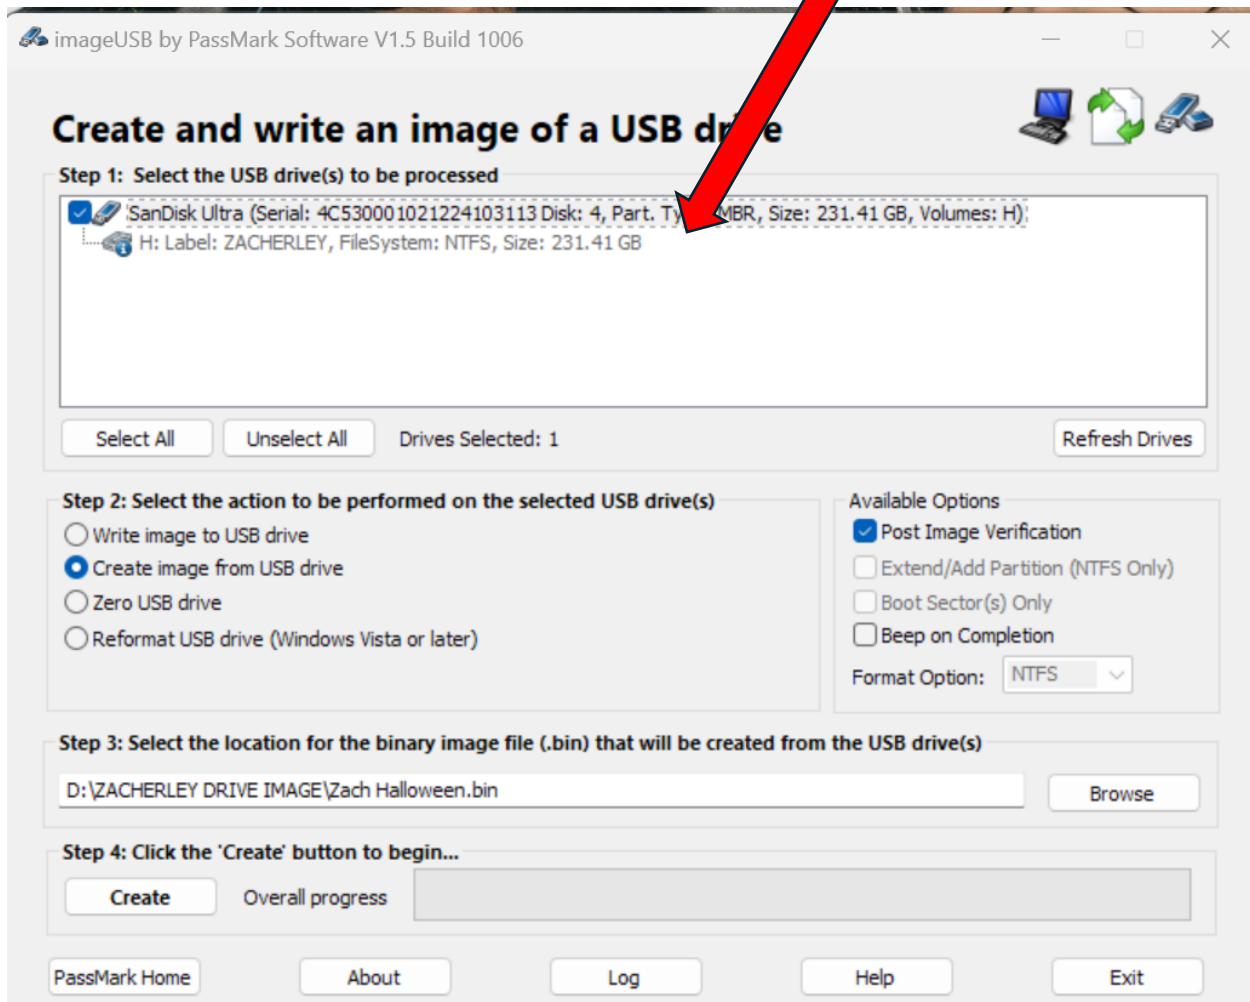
imageUSB by PassMark Software V1.5 Build 1006

Create and write an image of a USB dr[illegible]e

Step 1: Select the USB drive(s) to be processed

SanDisk Ultra (Serial: 4C530001021224103113 Disk: 4, Part. Ty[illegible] MBR, Size: 231.41 GB, Volumes: H)
H: Label: ZACHERLEY, FileSystem: NTFS, Size: 231.41 GB

Select All
Unselect All
Drives Selected: 1
Refresh Drives

Step 2: Select the action to be performed on the selected USB drive(s)
Write image to USB drive
Create image from USB drive
Zero USB drive
Reformat USB drive (Windows Vista or later)

Available Options
Post Image Verification
Extend/Add Partition (NTFS Only)
Boot Sector(s) Only
Beep on Completion
Format Option: NTFS

Step 3: Select the location for the binary image file (.bin) that will be created from the USB drive(s)
D:\ZACHERLEY DRIVE IMAGE\Zach Halloween.bin
Browse

Step 4: Click the 'Create' button to begin...
Create
Overall progress

PassMark Home
About
Log
Help
Exit